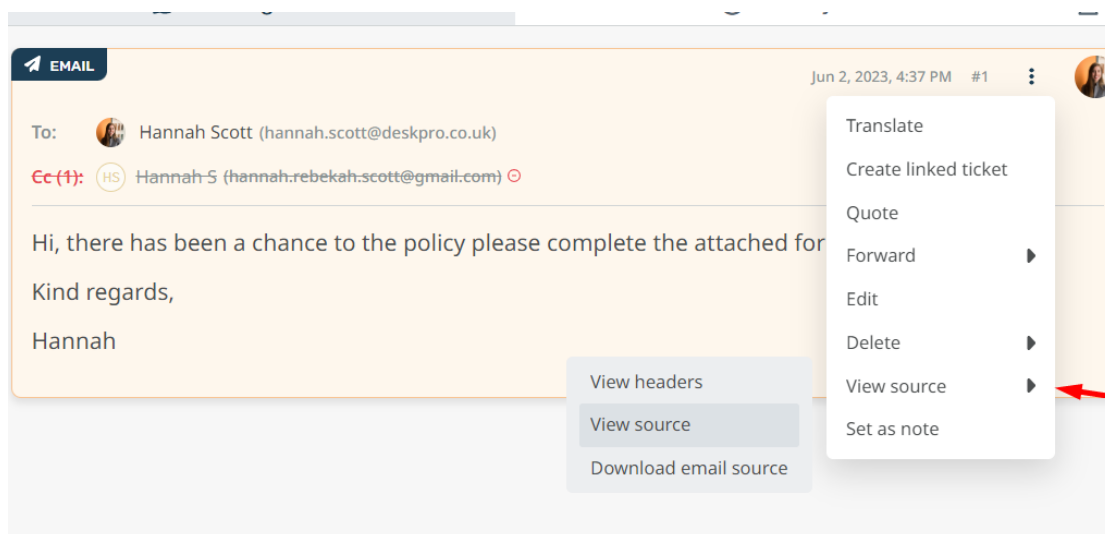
EMAIL

Jun 2, 2023, 4:37 PM #1

To: Hannah Scott (hannah.scott@deskpro.co.uk)

~~Cc (1):~~ HS ~~Hannah S (hannah.rebekah.scott@gmail.com)~~

Hi, there has been a chance to the policy please complete the attached for

Kind regards,

Hannah

Translate
Create linked ticket
Quote
Forward
Edit
Delete
View source
Set as note

View headers
View source
Download email source